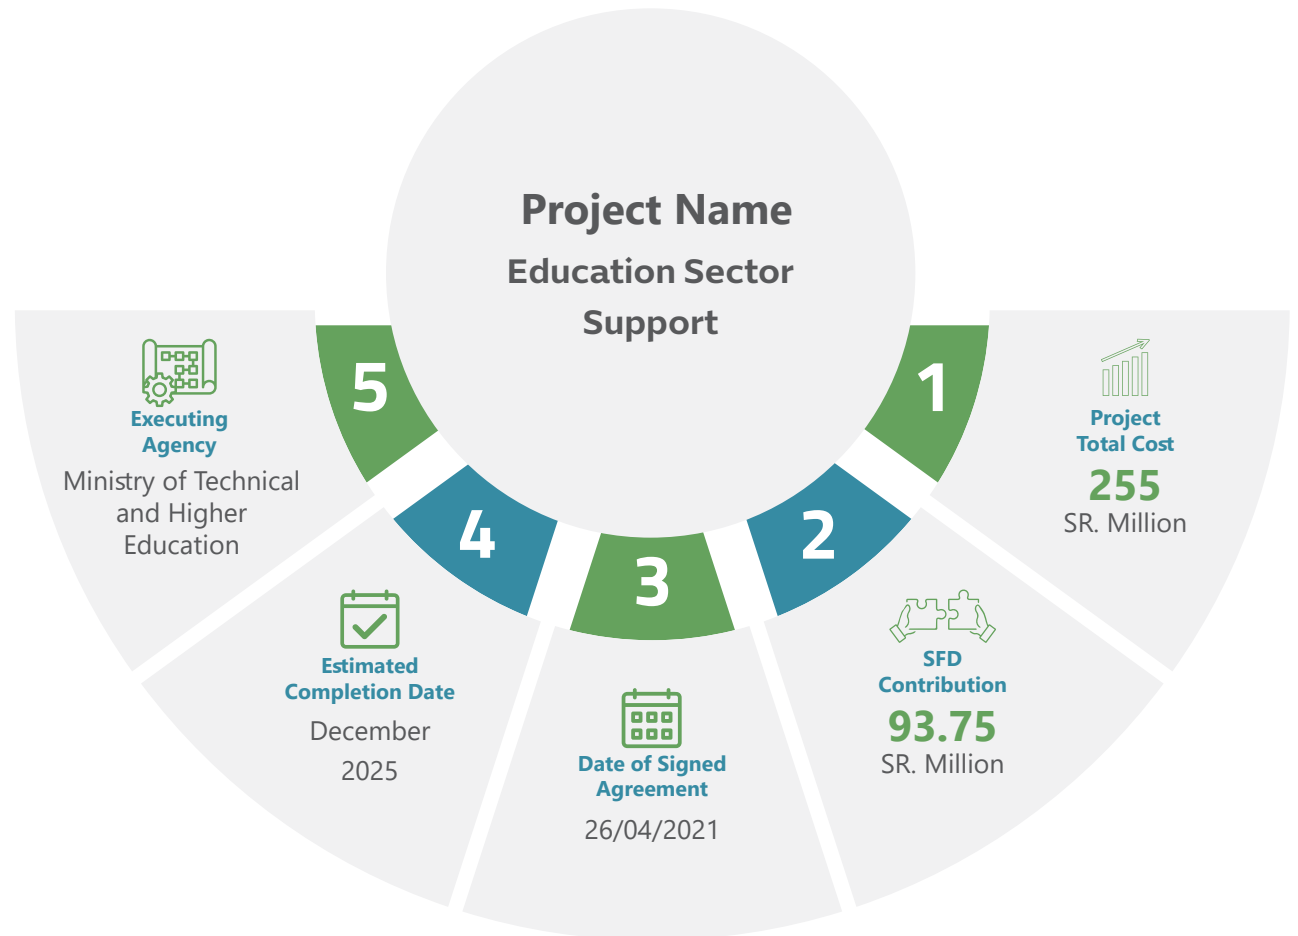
Project Name
Education Sector Support

1
Project Total Cost
255
SR. Million

2
SFD Contribution
93.75
SR. Million

3
Date of Signed Agreement
26/04/2021

4
Estimated Completion Date
December 2025

5
Executing Agency
Ministry of Technical and Higher Education